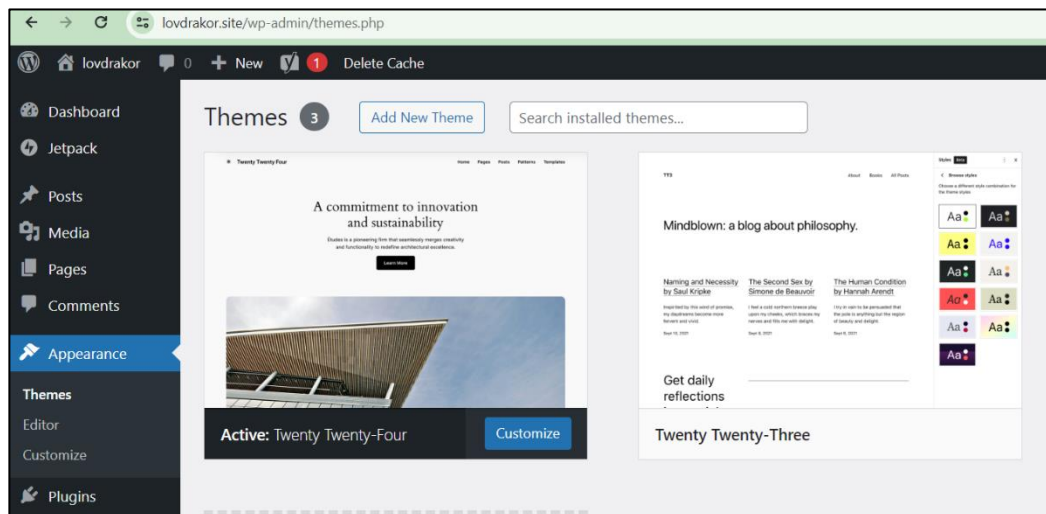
lovdrakor.site/wp-admin/themes.php

lovdrakor 0 New 1 Delete Cache

Dashboard
Jetpack
Posts
Media
Pages
Comments
Appearance
Themes
Editor
Customize
Plugins

Themes 3 Add New Theme Search installed themes...

Twenty Twenty Four Home Pages Posts Patterns Templates

A commitment to innovation and sustainability

Études is a pioneering firm that seamlessly merges creativity and functionality to redefine architectural excellence.

Learn More

Active: Twenty Twenty-Four Customize

TT3 About Books All Posts

Mindblown: a blog about philosophy.

Naming and Necessity by Saul Kripke
The Second Sex by Simone de Beauvoir
The Human Condition by Hannah Arendt

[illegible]

Get daily reflections

Styles Beta
Browse styles
Choose a different style combination for the theme styles

Aa Aa Aa Aa Aa Aa Aa Aa Aa Aa Aa

Twenty Twenty-Three